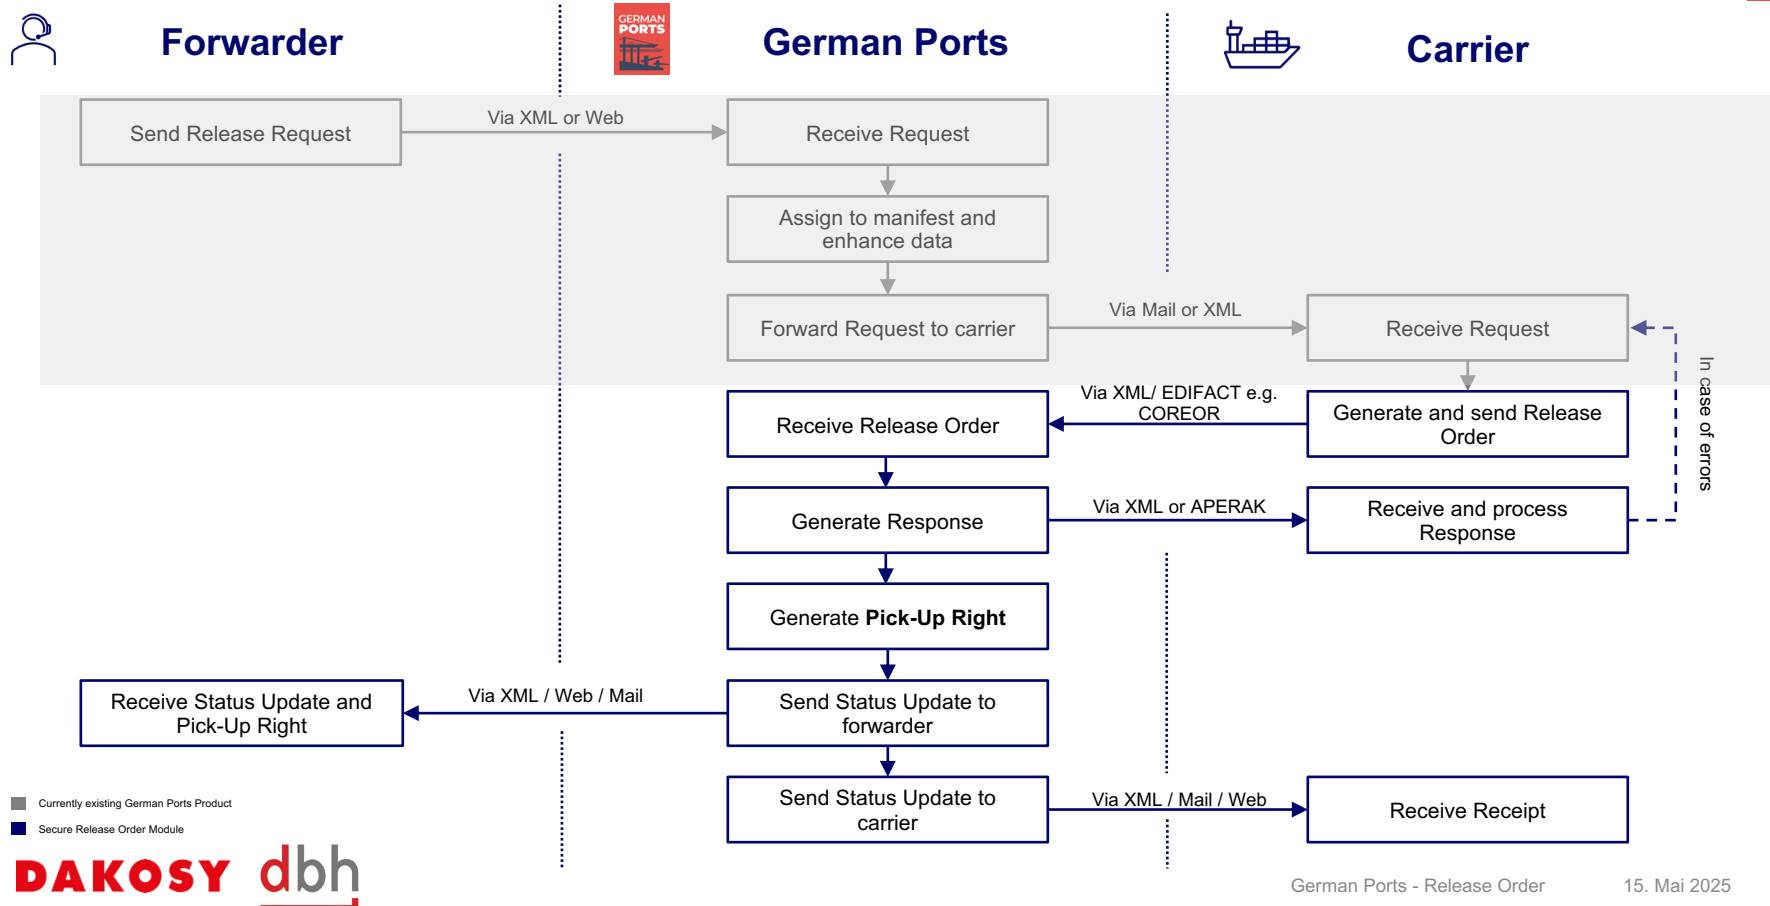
Forwarder

GERMAN PORTS

German Ports

Carrier

Send Release Request

Via XML or Web

Receive Request

Assign to manifest and enhance data

Forward Request to carrier

Via Mail or XML

Receive Request

In case of errors

Receive Release Order

Via XML/ EDIFACT e.g. COREOR

Generate and send Release Order

Generate Response

Via XML or APERAK

Receive and process Response

Generate **Pick-Up Right**

Receive Status Update and Pick-Up Right

Via XML / Web / Mail

Send Status Update to forwarder

Send Status Update to carrier

Via XML / Mail / Web

Receive Receipt

Currently existing German Ports Product

Secure Release Order Module

DAKOSY dbh

German Ports - Release Order

15. Mai 2025